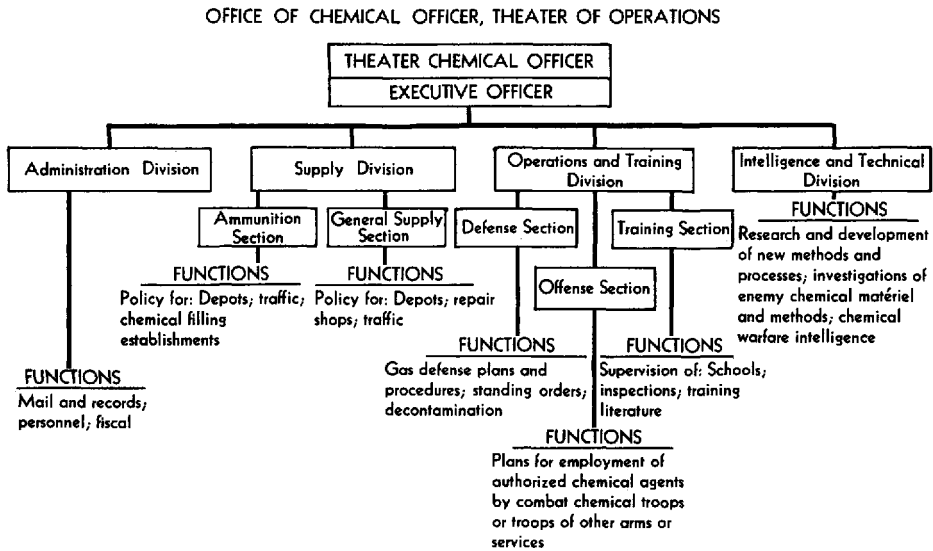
OFFICE OF CHEMICAL OFFICER, THEATER OF OPERATIONS

THEATER CHEMICAL OFFICER

EXECUTIVE OFFICER

Administration Division

FUNCTIONS
Mail and records; personnel; fiscal

Supply Division

Ammunition Section

FUNCTIONS
Policy for: Depots; traffic; chemical filling establishments

General Supply Section

FUNCTIONS
Policy for: Depots; repair shops; traffic

Operations and Training Division

Defense Section

FUNCTIONS
Gas defense plans and procedures; standing orders; decontamination

Offense Section

FUNCTIONS
Plans for employment of authorized chemical agents by combat chemical troops or troops of other arms or services

Training Section

FUNCTIONS
Supervision of: Schools; inspections; training literature

Intelligence and Technical Division

FUNCTIONS
Research and development of new methods and processes; investigations of enemy chemical matériel and methods; chemical warfare intelligence